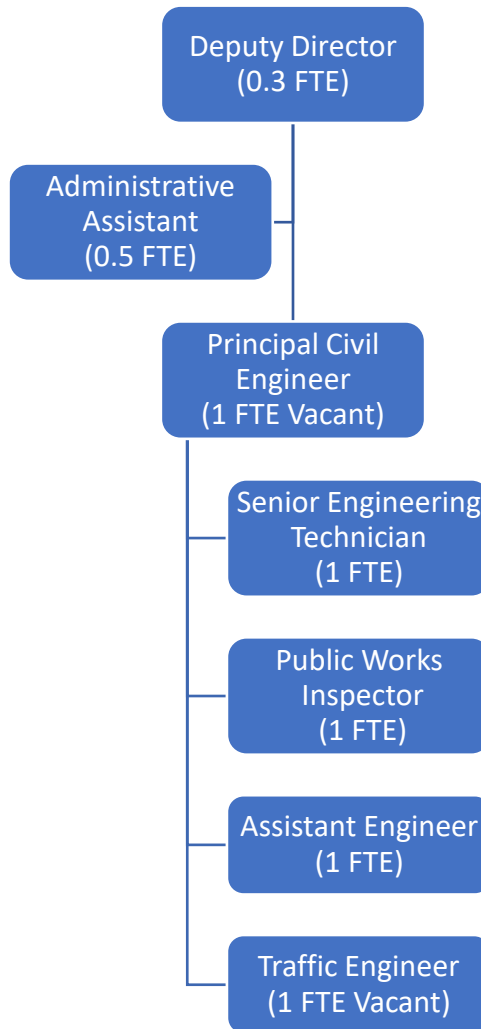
Deputy Director
(0.3 FTE)

Administrative Assistant
(0.5 FTE)

Principal Civil Engineer
(1 FTE Vacant)

Senior Engineering Technician
(1 FTE)

Public Works Inspector
(1 FTE)

Assistant Engineer
(1 FTE)

Traffic Engineer
(1 FTE Vacant)